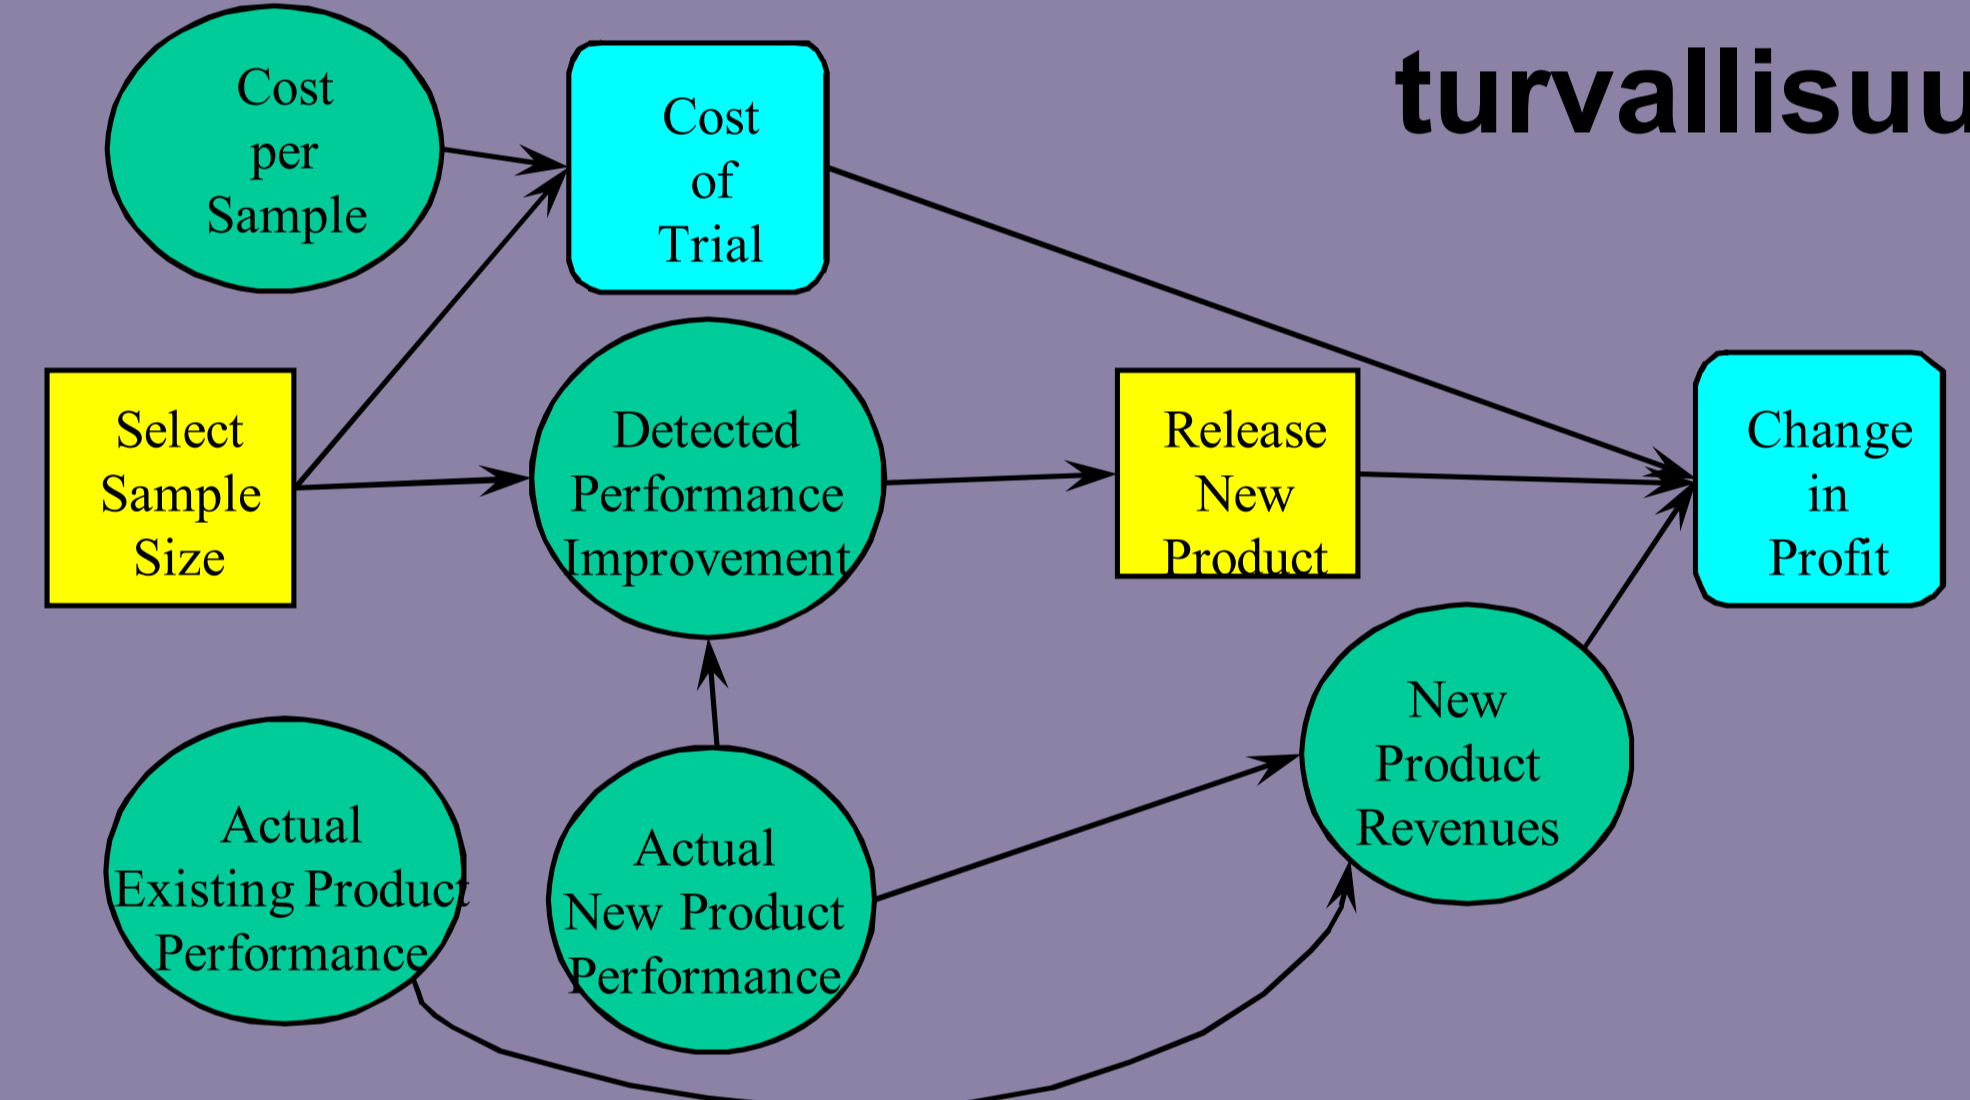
turvallisuu

Cost per Sample

Cost of Trial

Select Sample Size

Detected Performance Improvement

Release New Product

Change in Profit

New Product Revenues

Actual Existing Product Performance

Actual New Product Performance